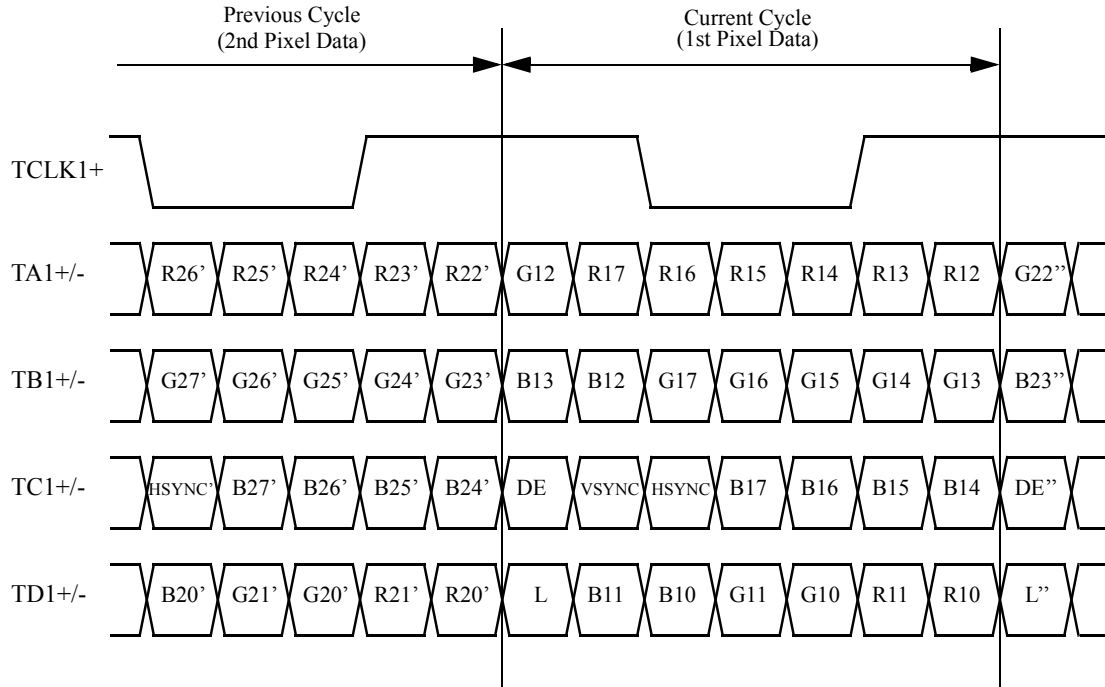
Previous Cycle
(2nd Pixel Data)

Current Cycle
(1st Pixel Data)

TCLK1+

TA1+/-

R26' R25' R24' R23' R22' G12 R17 R16 R15 R14 R13 R12 G22''

TB1+/-

G27' G26' G25' G24' G23' B13 B12 G17 G16 G15 G14 G13 B23''

TC1+/-

HSYNC' B27' B26' B25' B24' DE VSYNC HSYNC B17 B16 B15 B14 DE''

TD1+/-

B20' G21' G20' R21' R20' L B11 B10 G11 G10 R11 R10 L''